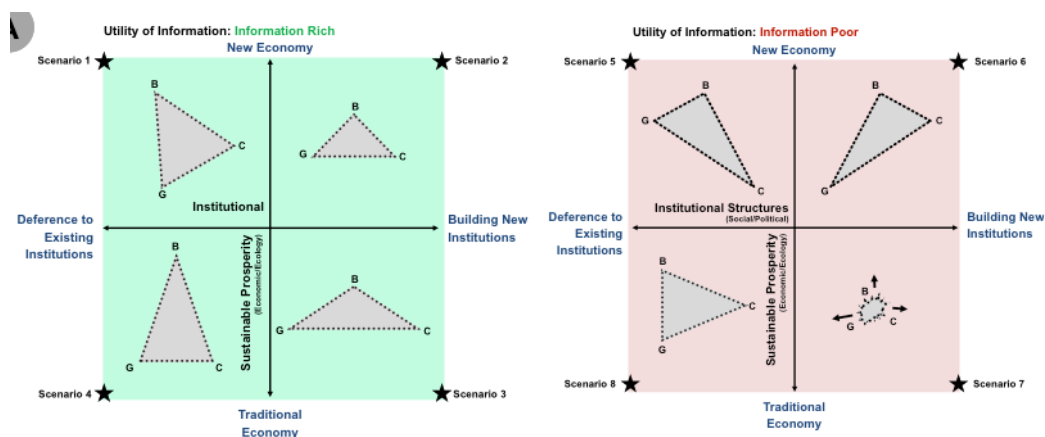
A

Utility of Information: Information Rich

New Economy

Scenario 1

Scenario 2

B

C

G

B

G

C

Institutional

Deference to Existing Institutions

Building New Institutions

Sustainable Prosperity (Economic/Ecology)

B

G

C

B

G

C

Scenario 4

Scenario 3

Traditional Economy

Utility of Information: Information Poor

New Economy

Scenario 5

Scenario 6

B

G

C

B

C

G

Institutional Structures (Social/Political)

Deference to Existing Institutions

Building New Institutions

Sustainable Prosperity (Economic/Ecology)

B

C

G

B

G

C

Scenario 8

Scenario 7

Traditional Economy